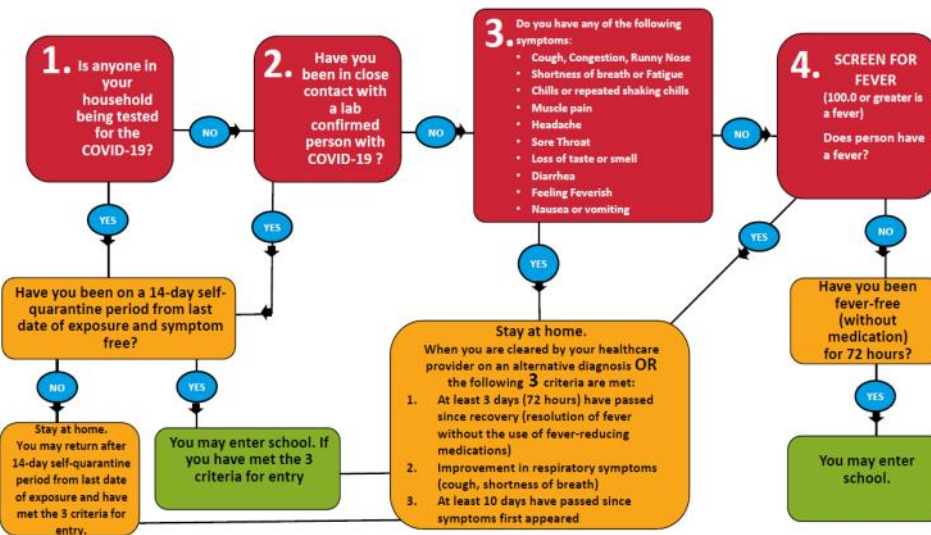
1. Is anyone in your household being tested for the COVID-19?

NO

2. Have you been in close contact with a lab confirmed person with COVID-19 ?

NO

3. Do you have any of the following symptoms:
• Cough, Congestion, Runny Nose
• Shortness of breath or Fatigue
• Chills or repeated shaking chills
• Muscle pain
• Headache
• Sore Throat
• Loss of taste or smell
• Diarrhea
• Feeling Feverish
• Nausea or vomiting

NO

4. SCREEN FOR FEVER
(100.0 or greater is a fever)
Does person have a fever?

YES

YES

YES

YES

NO

Have you been on a 14-day self-quarantine period from last date of exposure and symptom free?

Stay at home.
When you are cleared by your healthcare provider on an alternative diagnosis OR the following 3 criteria are met:
1. At least 3 days (72 hours) have passed since recovery (resolution of fever without the use of fever-reducing medications)
2. Improvement in respiratory symptoms (cough, shortness of breath)
3. At least 10 days have passed since symptoms first appeared

Have you been fever-free (without medication) for 72 hours?

NO

YES

YES

Stay at home.
You may return after 14-day self-quarantine period from last date of exposure and have met the 3 criteria for entry.

You may enter school. If you have met the 3 criteria for entry

You may enter school.